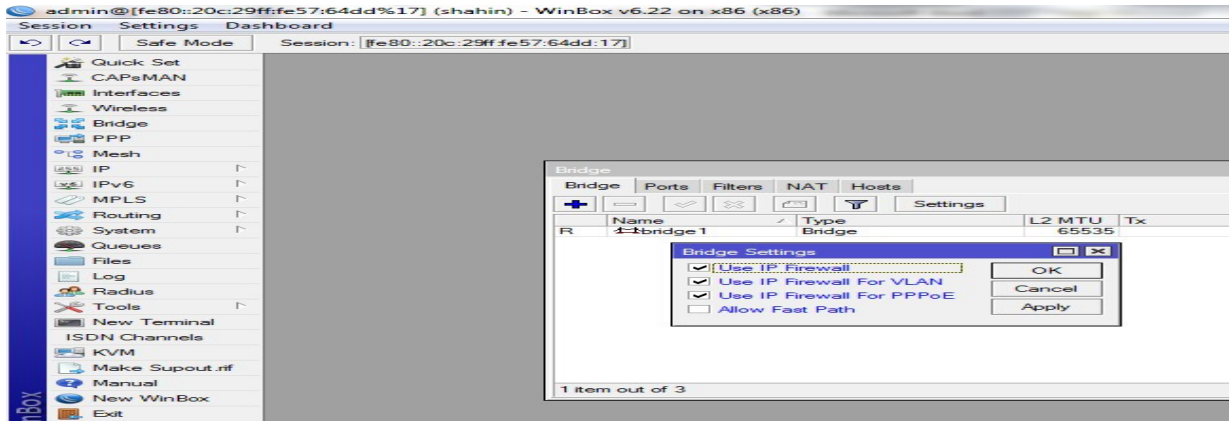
admin@[fe80::20c:29ff:fe57:64dd%17] (shahin) - WinBox v6.22 on x86 (x86)
Session Settings Dashboard
Safe Mode Session: [fe80::20c:29ff:fe57:64dd:17]

Quick Set
CAPsMAN
Interfaces
Wireless
Bridge
PPP
Mesh
IP
IPv6
MPLS
Routing
System
Queues
Files
Log
Radius
Tools
New Terminal
ISDN Channels
KVM
Make Supout.rif
Manual
New WinBox
Exit
nBox

Bridge
Bridge Ports Filters NAT Hosts
Settings

| | Name | Type | L2 MTU | Tx |
|---|---|---|---|---|
| R | bridge1 | Bridge | 65535 | |

Bridge Settings
Use IP Firewall
Use IP Firewall For VLAN
Use IP Firewall For PPPoE
Allow Fast Path
OK
Cancel
Apply

1 item out of 3